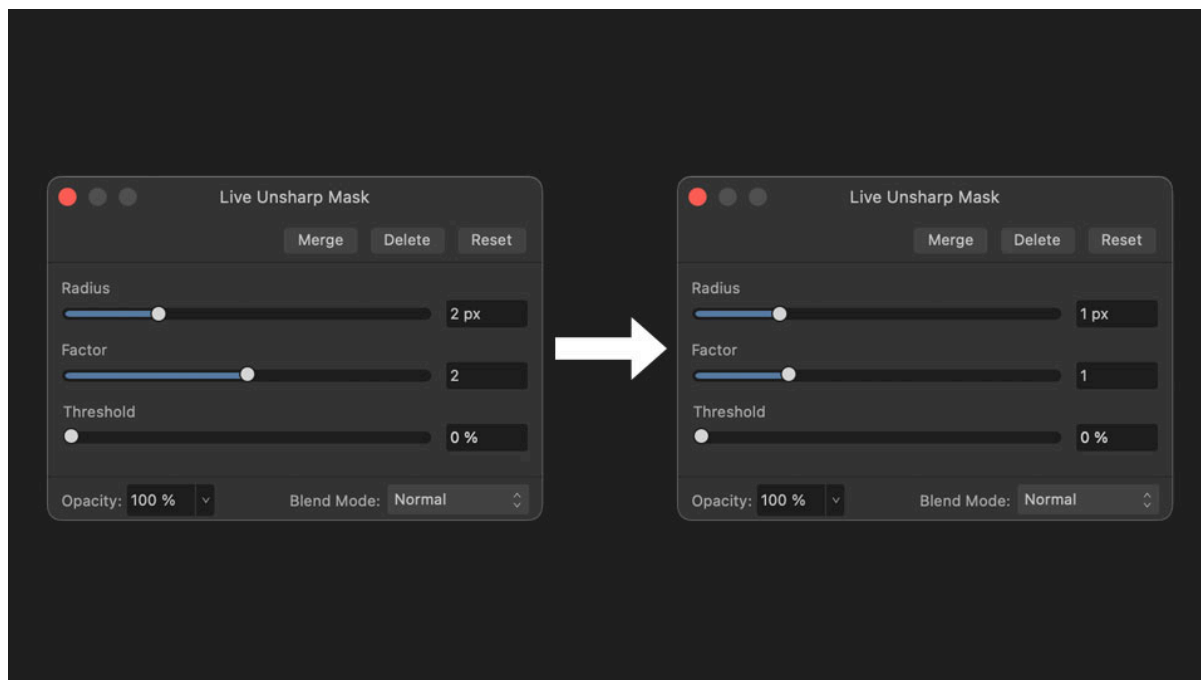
Live Unsharp Mask

Merge Delete Reset

Radius
2 px

Factor
2

Threshold
0 %

Opacity: 100 %
Blend Mode: Normal

Live Unsharp Mask

Merge Delete Reset

Radius
1 px

Factor
1

Threshold
0 %

Opacity: 100 %
Blend Mode: Normal